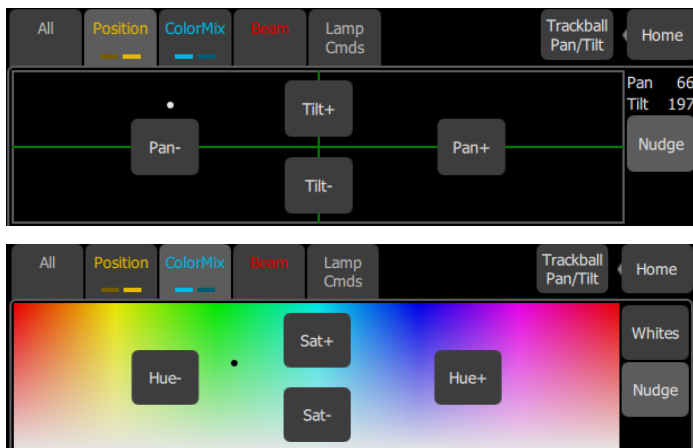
All
Position
ColorMix
Beam
Lamp Cmds
Trackball Pan/Tilt
Home

Tilt+
Pan-
Pan+
Tilt-

Pan 66
Tilt 197
Nudge

All
Position
ColorMix
Beam
Lamp Cmds
Trackball Pan/Tilt
Home

Sat+
Hue-
Hue+
Sat-

Whites
Nudge